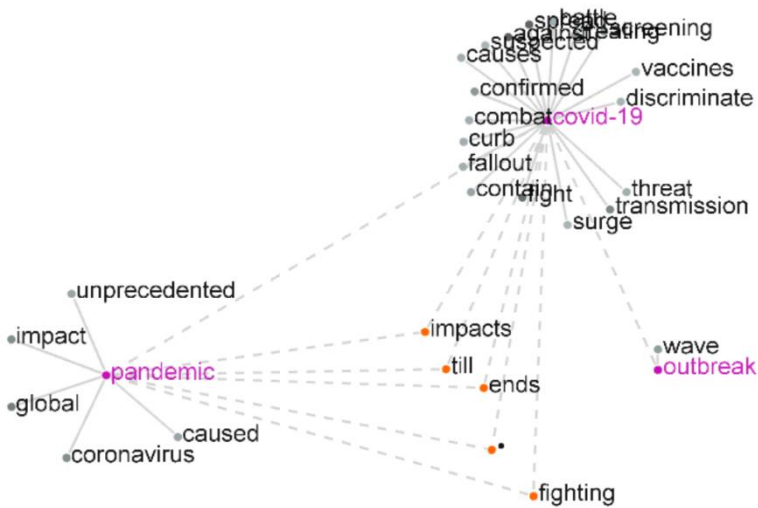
spread
battle
against
screening
suspected
causes
confirmed
vaccines
discriminate
combat
covid-19
curb
fallout
contain
fight
threat
transmission
surge
unprecedented
impact
pandemic
global
caused
coronavirus
impacts
till
ends
.
fighting
wave
outbreak